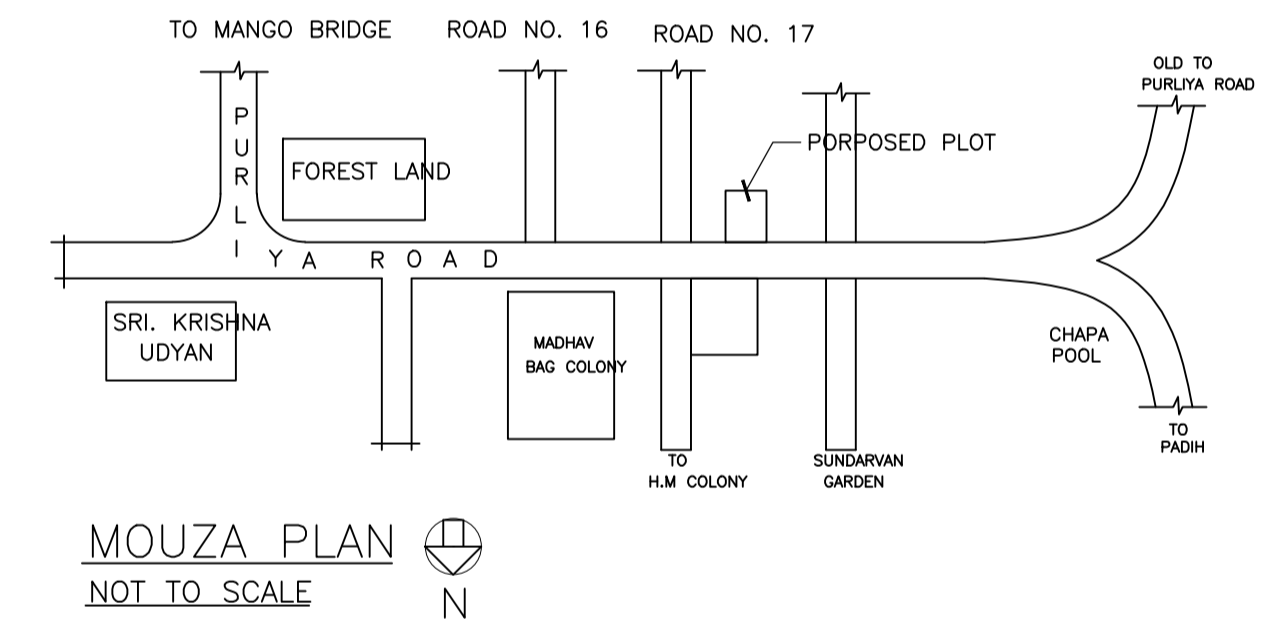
TO MANGO BRIDGE

ROAD NO. 16

ROAD NO. 17

OLD TO PURLIYA ROAD

PORPOSED PLOT

FOREST LAND

PURLIYA ROAD

SRI. KRISHNA UDYAN

MADHAV BAG COLONY

CHAPA POOL

TO PADIH

TO H.M COLONY

SUNDARVAN GARDEN

MOUZA PLAN

NOT TO SCALE

N